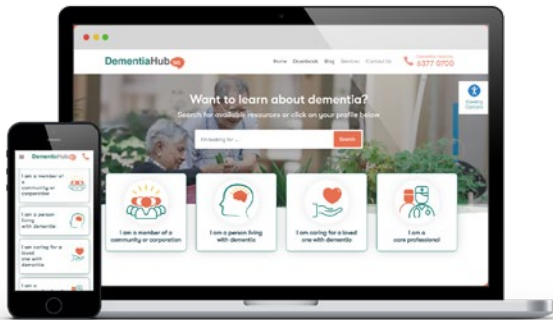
DementiaHub SG

Home Downloads Blog Services Contact Us

Dementia Helpline 6377 0700

Want to learn about dementia?

Search for available resources or click on your profile below

I'm looking for ...

Search

Enabling Options

I am a member of a community or corporation

I am a person living with dementia

I am caring for a loved one with dementia

I am a care professional

DementiaHub SG

I am a member of a community or corporation

I am a person living with dementia

I am caring for a loved one with dementia